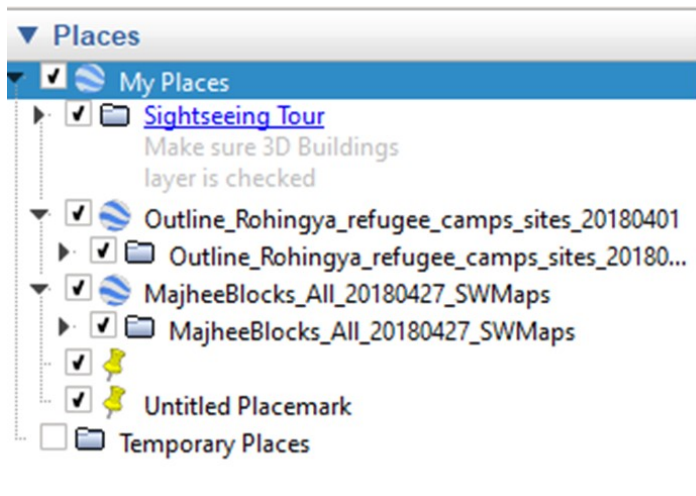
▼ Places

My Places

Sightseeing Tour
Make sure 3D Buildings layer is checked

Outline_Rohingya_refugee_camps_sites_20180401

Outline_Rohingya_refugee_camps_sites_20180...

MajheeBlocks_All_20180427_SWMaps

MajheeBlocks_All_20180427_SWMaps

Untitled Placemark

Temporary Places